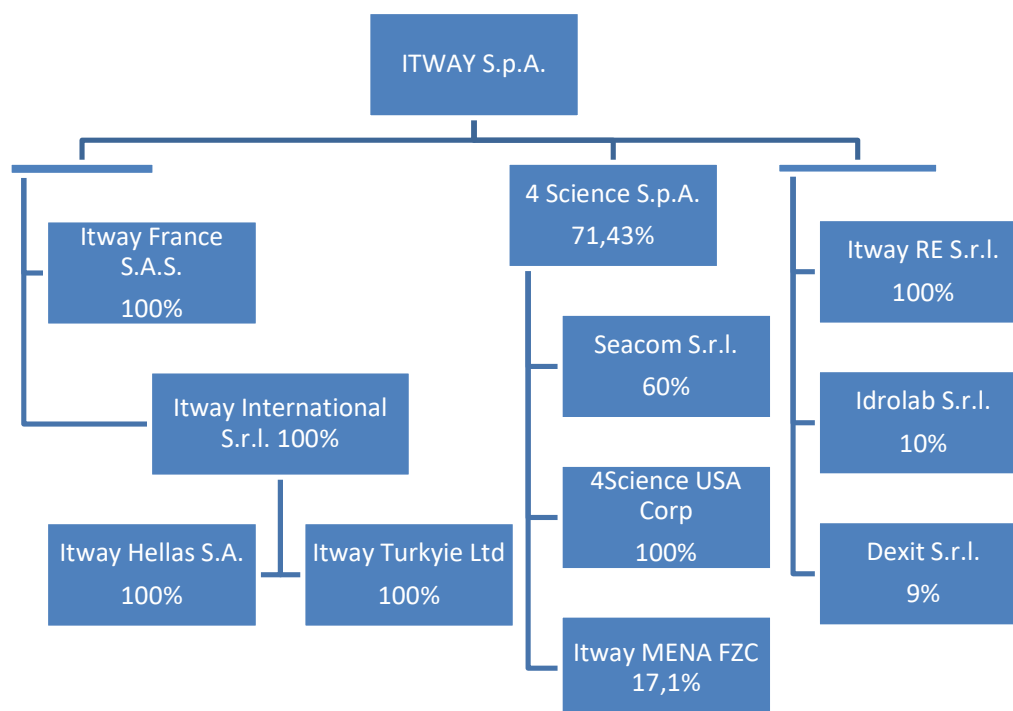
ITWAY S.p.A.

Itway France S.A.S.
100%

Itway International S.r.l. 100%

Itway Hellas S.A.
100%

Itway Turkyie Ltd
100%

4 Science S.p.A.
71,43%

Seacom S.r.l.
60%

4Science USA Corp
100%

Itway MENA FZC
17,1%

Itway RE S.r.l.
100%

Idrolab S.r.l.
10%

Dexit S.r.l.
9%